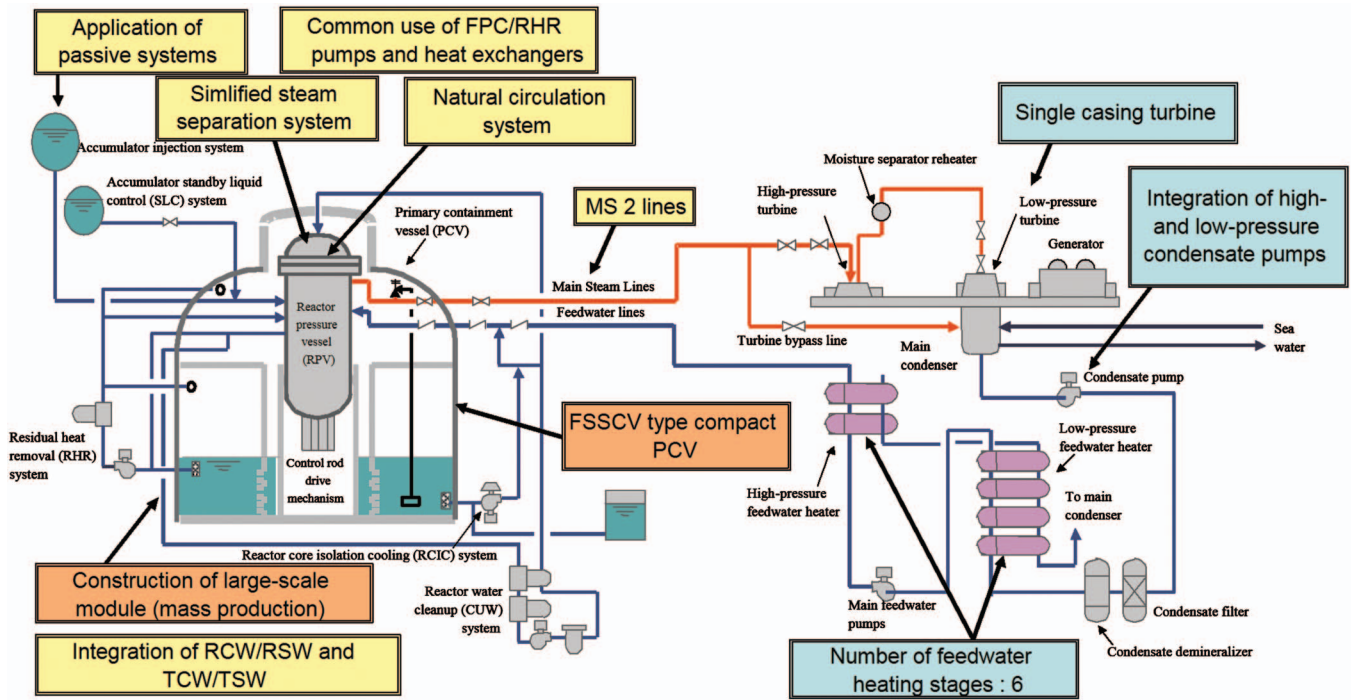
Application of passive systems

Common use of FPC/RHR pumps and heat exchangers

Simlified steam separation system

Natural circulation system

Single casing turbine

Accumulator injection system

Accumulator standby liquid control (SLC) system

Primary containment vessel (PCV)

MS 2 lines

Moisture separator reheater

High-pressure turbine

Low-pressure turbine

Generator

Integration of high- and low-pressure condensate pumps

Main Steam Lines

Feedwater lines

Reactor pressure vessel (RPV)

Turbine bypass line

Main condenser

Sea water

Condensate pump

Residual heat removal (RHR) system

FSSCV type compact PCV

Control rod drive mechanism

Low-pressure feedwater heater

High-pressure feedwater heater

To main condenser

Reactor core isolation cooling (RCIC) system

Construction of large-scale module (mass production)

Reactor water cleanup (CUW) system

Main feedwater pumps

Condensate filter

Condensate demineralizer

Integration of RCW/RSW and TCW/TSW

Number of feedwater heating stages : 6